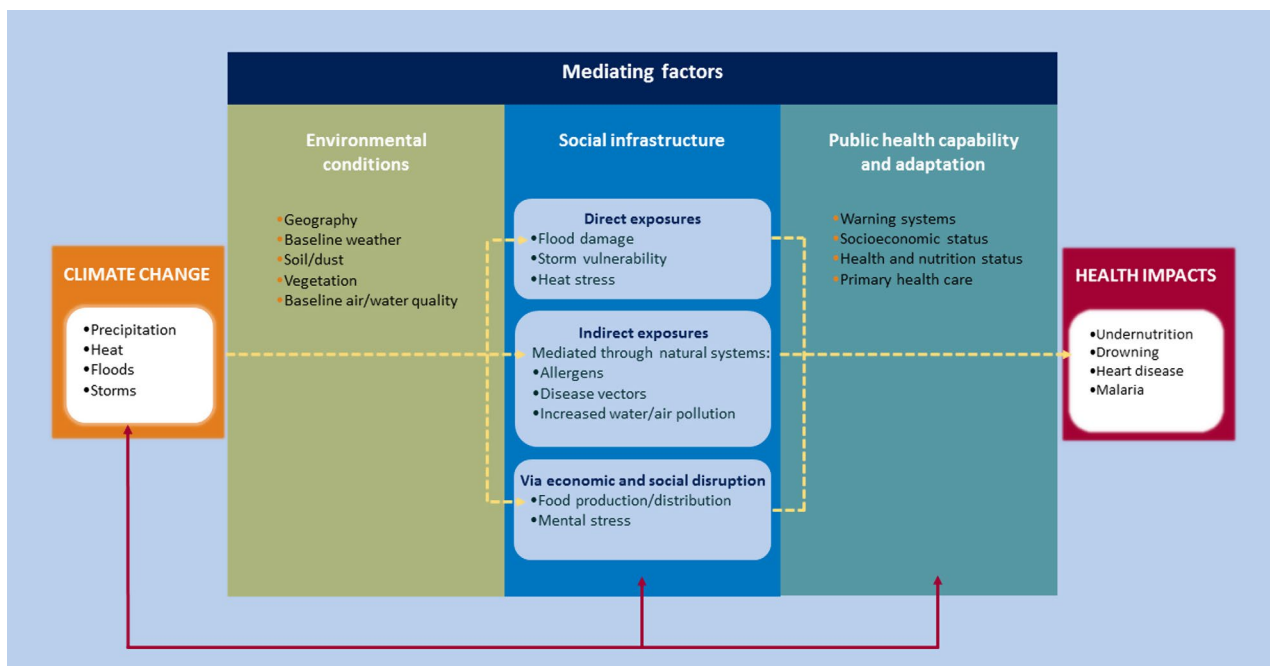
Mediating factors

CLIMATE CHANGE

•Precipitation
•Heat
•Floods
•Storms

Environmental conditions

•Geography
•Baseline weather
•Soil/dust
•Vegetation
•Baseline air/water quality

Social infrastructure

Direct exposures
•Flood damage
•Storm vulnerability
•Heat stress

Indirect exposures
Mediated through natural systems:
•Allergens
•Disease vectors
•Increased water/air pollution

Via economic and social disruption
•Food production/distribution
•Mental stress

Public health capability and adaptation

•Warning systems
•Socioeconomic status
•Health and nutrition status
•Primary health care

HEALTH IMPACTS

•Undernutrition
•Drowning
•Heart disease
•Malaria